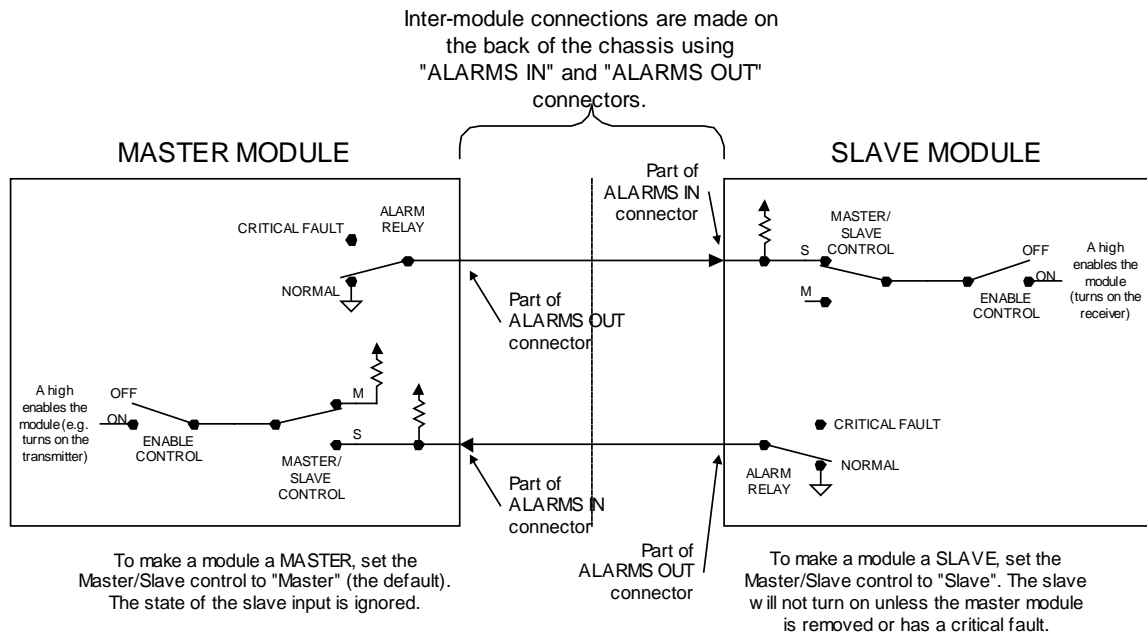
Inter-module connections are made on the back of the chassis using "ALARMS IN" and "ALARMS OUT" connectors.

MASTER MODULE

SLAVE MODULE

CRITICAL FAULT

ALARM RELAY

NORMAL

Part of ALARMS IN connector

MASTER/ SLAVE CONTROL

S

M

OFF

ON

A high enables the module (turns on the receiver)

ENABLE CONTROL

Part of ALARMS OUT connector

A high enables the module (e.g. turns on the transmitter)

OFF

ON

ENABLE CONTROL

M

S

MASTER/ SLAVE CONTROL

CRITICAL FAULT

NORMAL

ALARM RELAY

Part of ALARMS IN connector

Part of ALARMS OUT connector

To make a module a MASTER, set the Master/Slave control to "Master" (the default). The state of the slave input is ignored.

To make a module a SLAVE, set the Master/Slave control to "Slave". The slave will not turn on unless the master module is removed or has a critical fault.